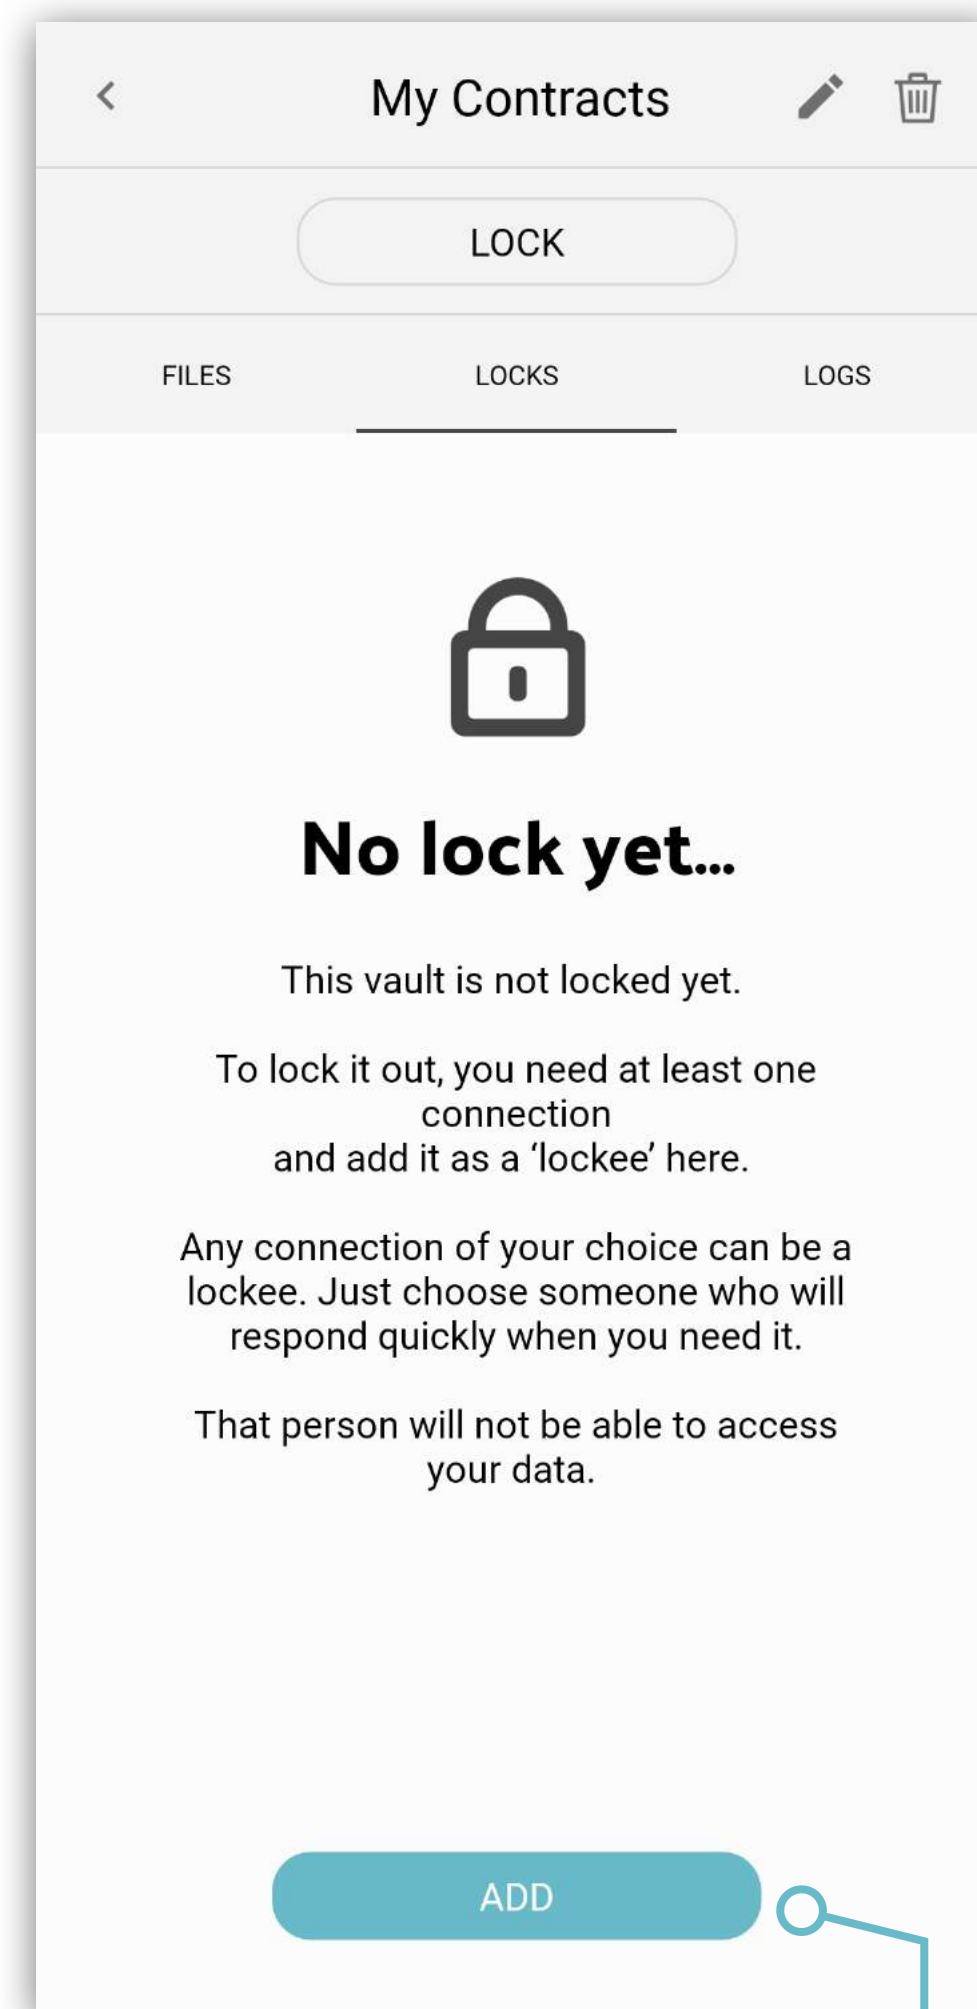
My Contracts

LOCK

FILES

LOCKS

LOGS

No lock yet...

This vault is not locked yet.

To lock it out, you need at least one connection
and add it as a 'lockee' here.

Any connection of your choice can be a lockee. Just choose someone who will respond quickly when you need it.

That person will not be able to access your data.

ADD